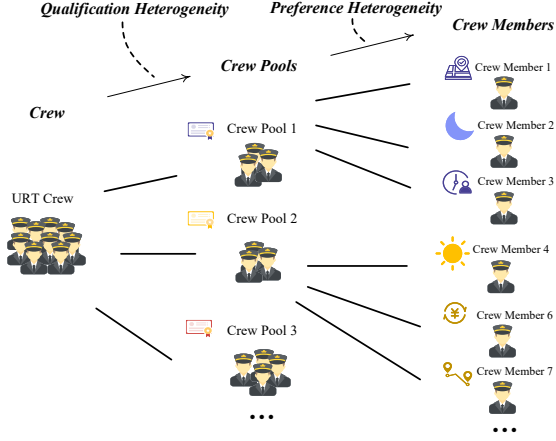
Qualification Heterogeneity

Preference Heterogeneity

Crew Members

Crew Pools

Crew

Crew Member 1

Crew Member 2

Crew Pool 1

Crew Member 3

URT Crew

Crew Pool 2

Crew Member 4

Crew Member 6

Crew Pool 3

Crew Member 7

...

...